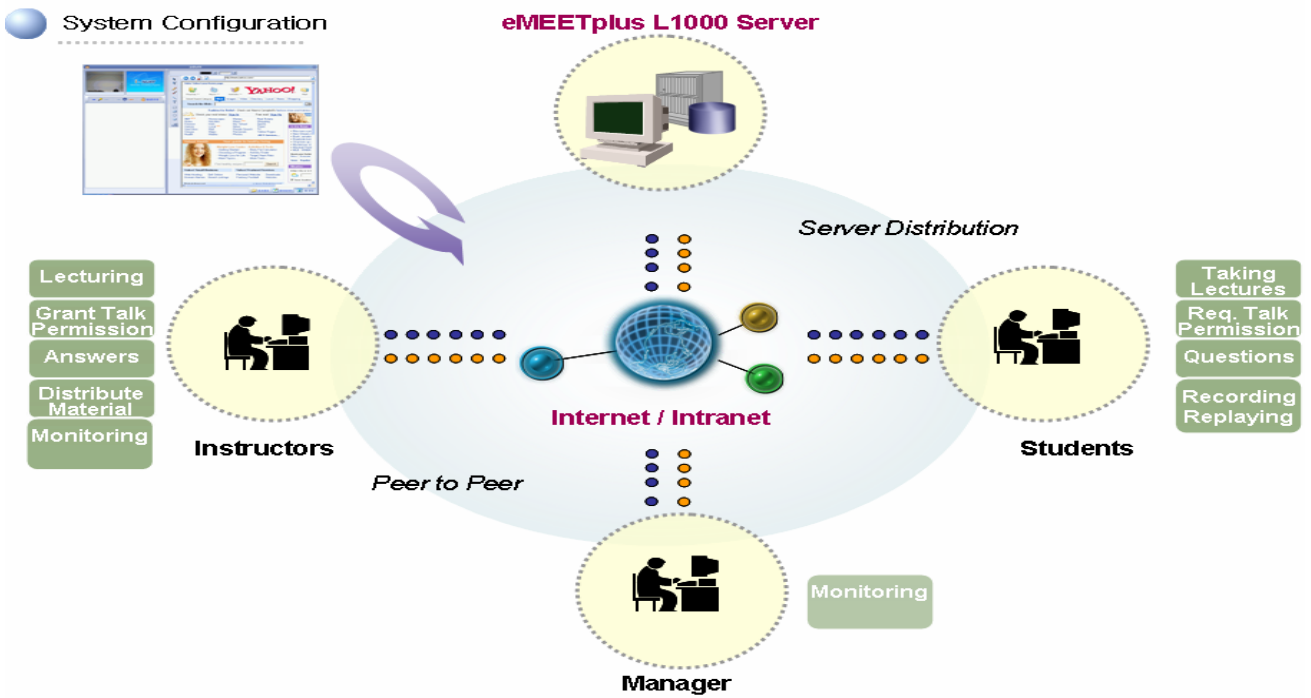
System Configuration

eMEETplus L1000 Server

YAHOO!

Server Distribution

Lecturing

Grant Talk Permission

Answers

Distribute Material

Monitoring

Instructors

Internet / Intranet

Peer to Peer

Taking Lectures

Req. Talk Permission

Questions

Recording Replaying

Students

Monitoring

Manager